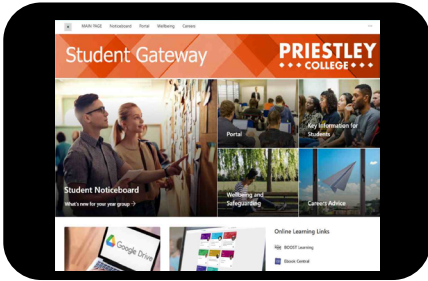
MAIN PAGE Noticeboard Portal Wellbeing Careers

Student Gateway

PRIESTLEY COLLEGE

Student Noticeboard

What's new for your year group →

Portal

Key information for Students

Wellbeing and Safeguarding

Careers Advice

Google Drive

Online Learning Links

BOOST Learning

Ebook Central